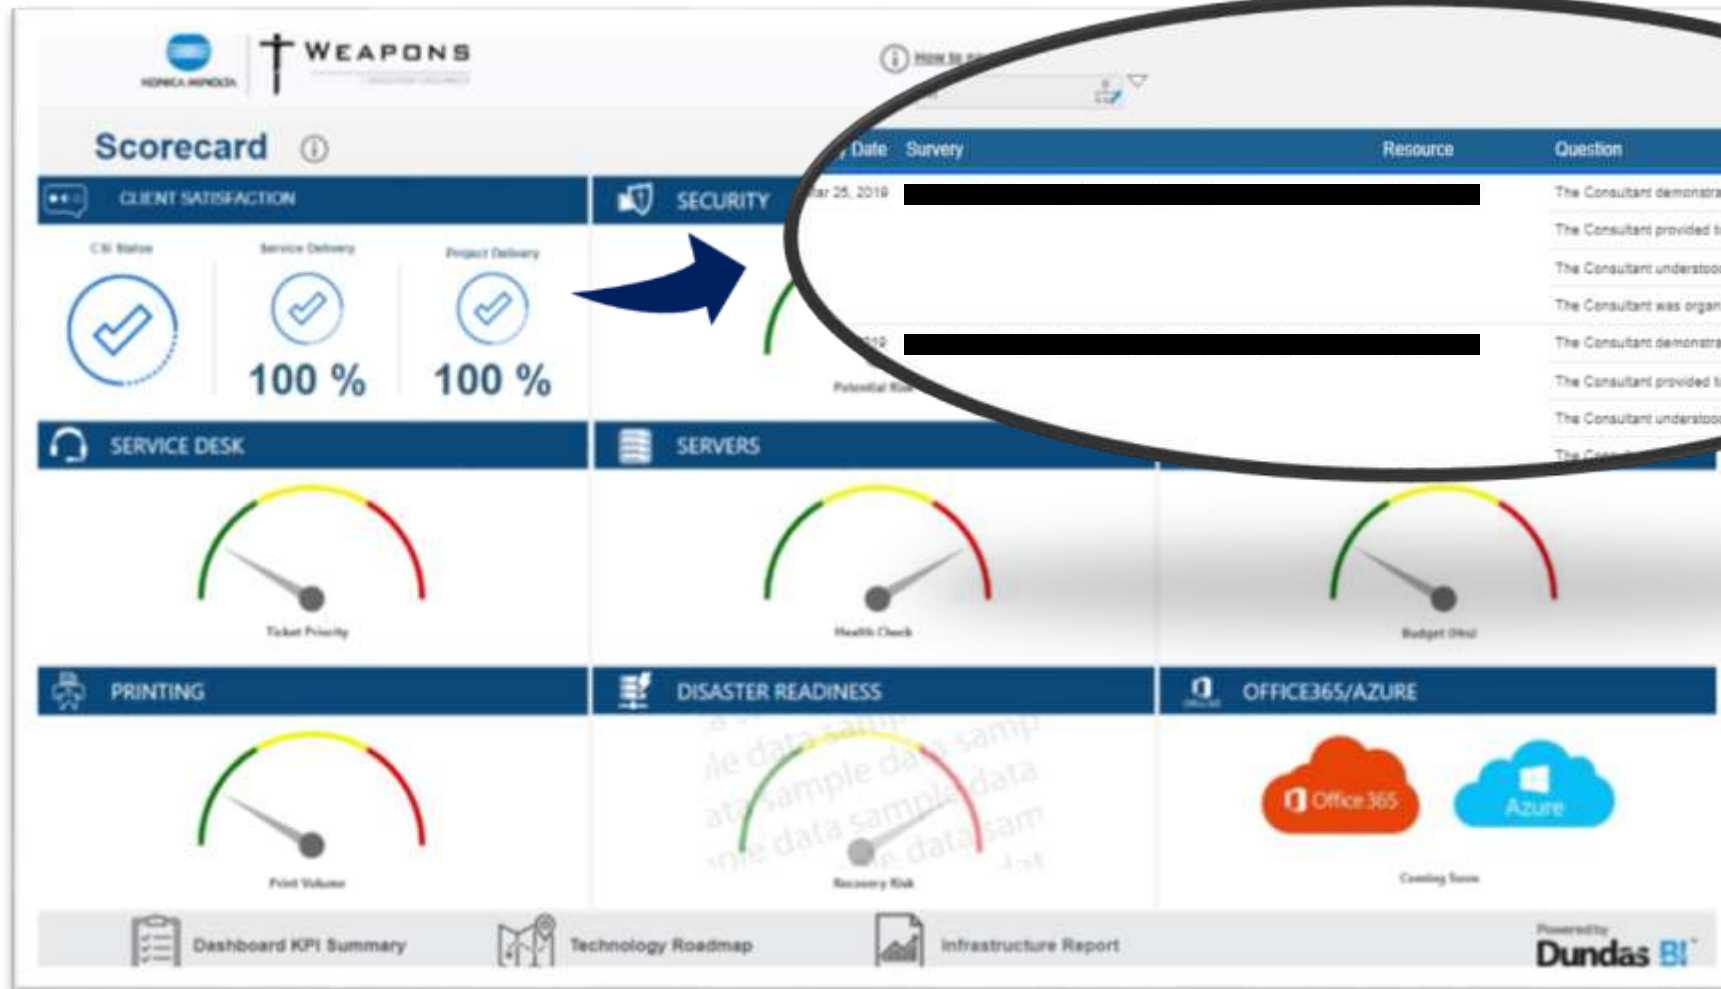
KONICA MINOLTA WEAPONS

How to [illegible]

Scorecard

| Date | Survey | Resource | Question |
|---|---|---|---|
| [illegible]ar 25, 2019 | | | The Consultant demonstra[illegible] |
| | | | The Consultant provided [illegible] |
| | | | The Consultant understoo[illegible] |
| | | | The Consultant was organ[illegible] |
| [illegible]019 | | | The Consultant demonstra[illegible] |
| | | | The Consultant provided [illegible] |
| | | | The Consultant understoo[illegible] |
| | | | The Co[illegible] |

CLIENT SATISFACTION

CSI Status

Service Delivery

100 %

Project Delivery

100 %

SECURITY

Potential Risk

SERVICE DESK

Ticket Priority

SERVERS

Health Check

Budget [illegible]

PRINTING

Print Volume

DISASTER READINESS

sample data sample data sample data sample data sample data sample data

Recovery Risk

OFFICE365/AZURE

Office 365

Azure

Coming Soon

Dashboard KPI Summary

Technology Roadmap

Infrastructure Report

Powered by Dundas BI